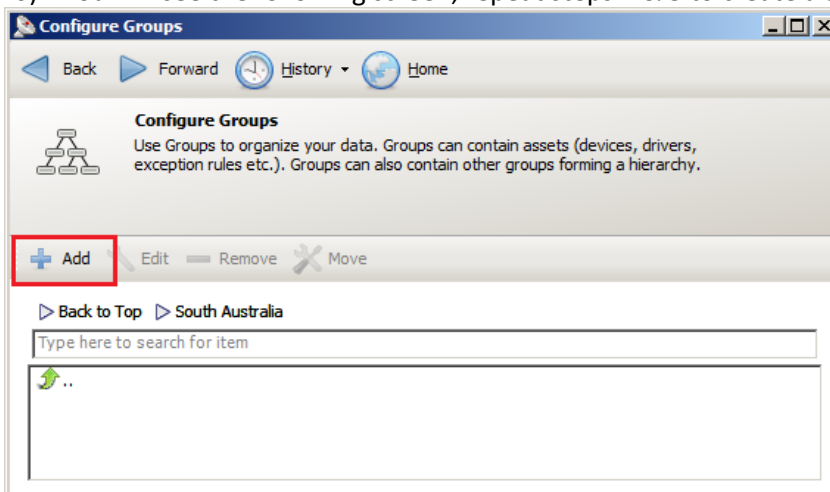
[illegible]

Configure Groups

Back Forward History Home

Configure Groups

Use Groups to organize your data. Groups can contain assets (devices, drivers, exception rules etc.). Groups can also contain other groups forming a hierarchy.

Add Edit Remove Move

Back to Top South Australia

Type here to search for item

..